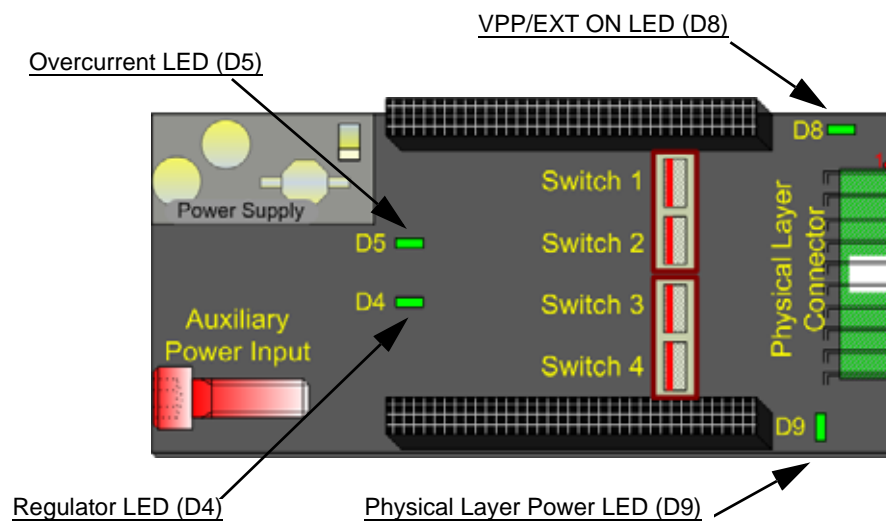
VPP/EXT ON LED (D8)

Overcurrent LED (D5)

D8

Power Supply

Switch 1

Switch 2

Switch 3

Switch 4

D5

D4

Physical Layer Connector

Auxiliary Power Input

D9

Regulator LED (D4)

Physical Layer Power LED (D9)